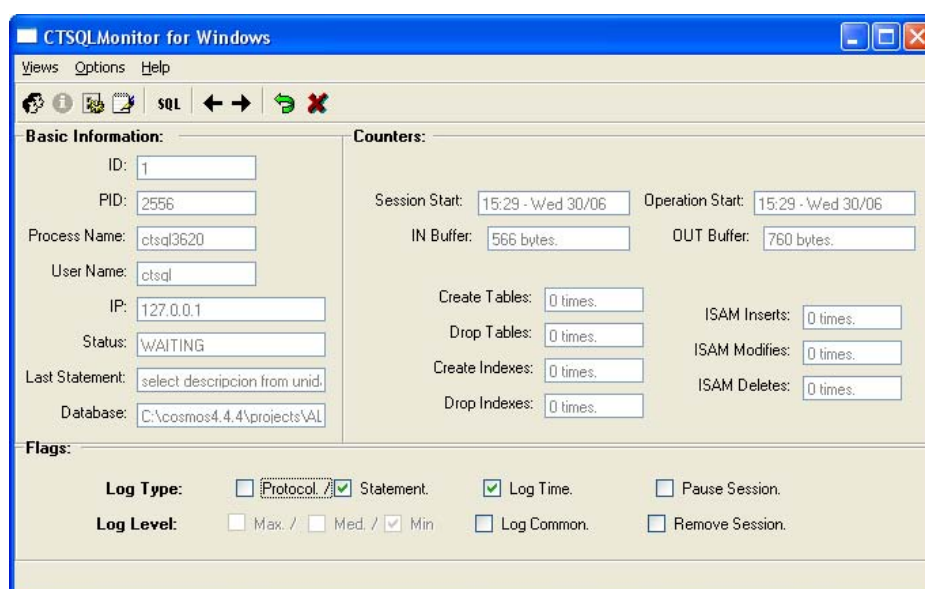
CTSQLMonitor for Windows

Views Options Help

SQL

Basic Information:

ID: 1

PID: 2556

Process Name: ctsql3620

User Name: ctsql

IP: 127.0.0.1

Status: WAITING

Last Statement: select descripcion from unid

Database: C:\cosmos4.4.4\projects\AL

Counters:

Session Start: 15:29 - Wed 30/06

Operation Start: 15:29 - Wed 30/06

IN Buffer: 566 bytes.

OUT Buffer: 760 bytes.

Create Tables: 0 times.

Drop Tables: 0 times.

Create Indexes: 0 times.

Drop Indexes: 0 times.

ISAM Inserts: 0 times.

ISAM Modifies: 0 times.

ISAM Deletes: 0 times.

Flags:

Log Type: Protocol. / Statement. Log Time. Pause Session.

Log Level: Max. / Med. / Min Log Common. Remove Session.